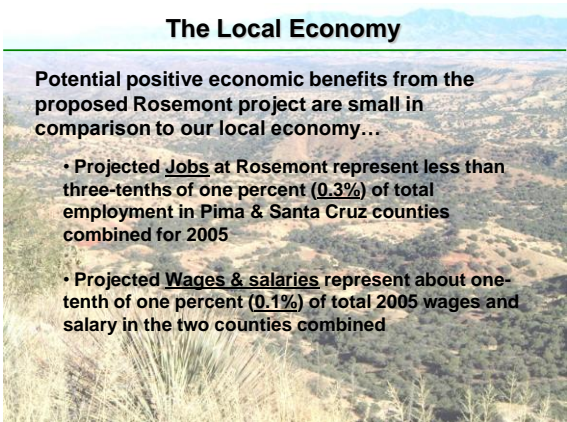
The Local Economy

Potential positive economic benefits from the proposed Rosemont project are small in comparison to our local economy…

• Projected Jobs at Rosemont represent less than three-tenths of one percent (0.3%) of total employment in Pima & Santa Cruz counties combined for 2005

• Projected Wages & salaries represent about one-tenth of one percent (0.1%) of total 2005 wages and salary in the two counties combined